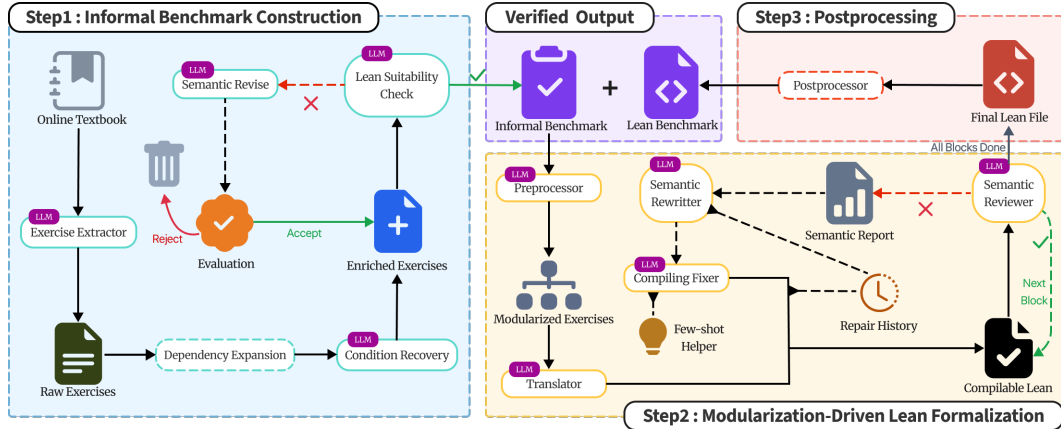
Step1 : Informal Benchmark Construction

Online Textbook

LLM
Semantic Revise

LLM
Lean Suitability Check

LLM
Exercise Extractor

Reject

Evaluation

Accept

Enriched Exercises

Raw Exercises

Dependency Expansion

LLM
Condition Recovery

Verified Output

Informal Benchmark

+

Lean Benchmark

Step3 : Postprocessing

Postprocessor

Final Lean File

All Blocks Done

LLM
Preprocessor

LLM
Semantic Rewritter

Semantic Report

LLM
Semantic Reviewer

LLM
Compiling Fixer

Modularized Exercises

Few-shot Helper

Repair History

Next Block

LLM
Translator

Compilable Lean

Step2 : Modularization-Driven Lean Formalization